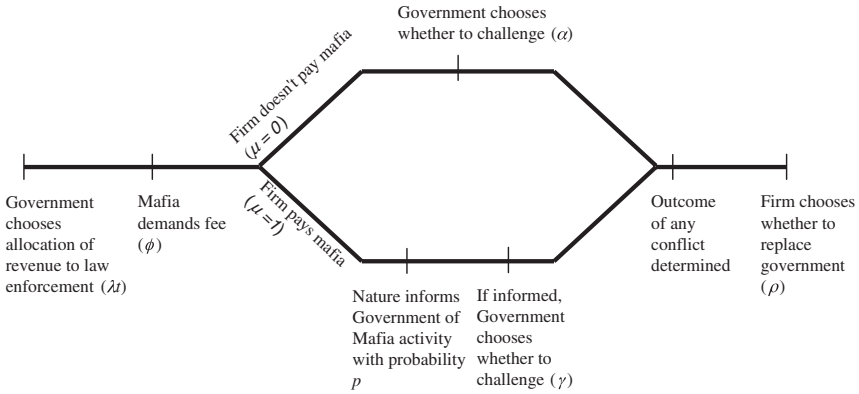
Government chooses whether to challenge ($\alpha$)

Firm doesn't pay mafia ($\mu = 0$)

Firm pays mafia ($\mu = 1$)

Government chooses allocation of revenue to law enforcement ($\lambda t$)

Mafia demands fee ($\phi$)

Nature informs Government of Mafia activity with probability $p$

If informed, Government chooses whether to challenge ($\gamma$)

Outcome of any conflict determined

Firm chooses whether to replace government ($\rho$)